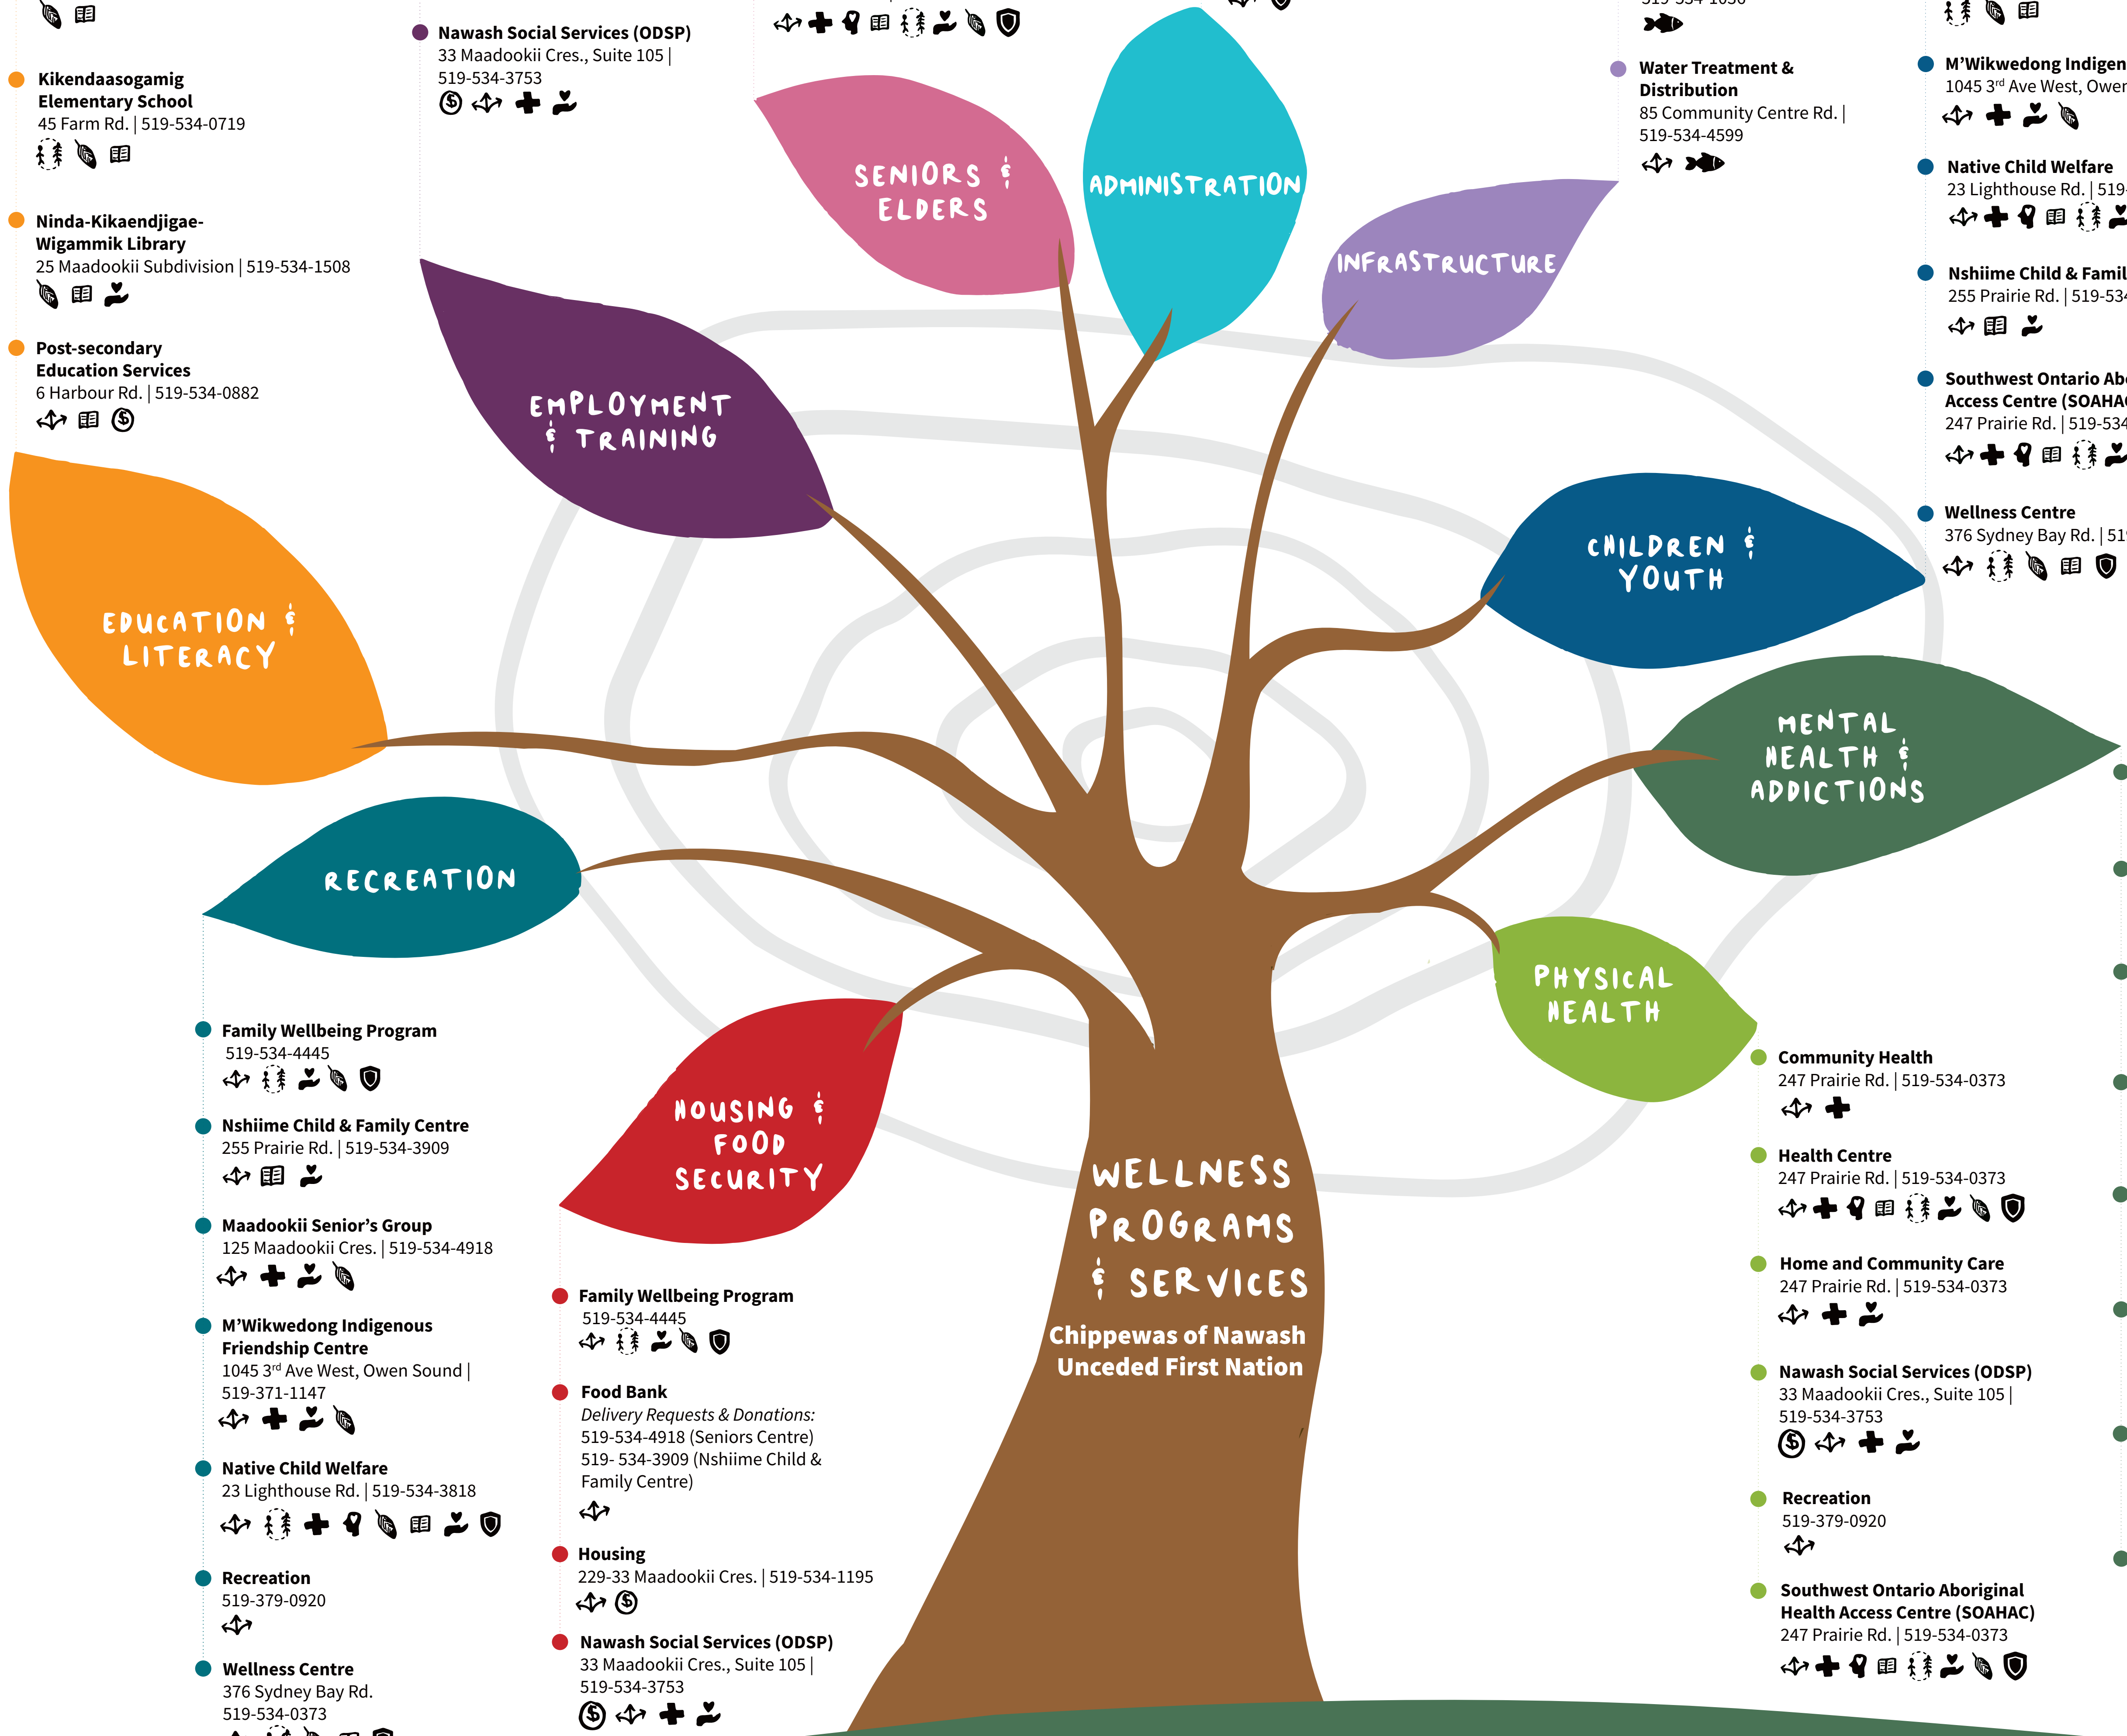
Kikendaasogamig Elementary School
45 Farm Rd. | 519-534-0719

Ninda-Kikaendjigae-Wigammik Library
25 Maadookii Subdivision | 519-534-1508

Post-secondary Education Services
6 Harbour Rd. | 519-534-0882

Nawash Social Services (ODSP)
33 Maadookii Cres., Suite 105 | 519-534-3753

Water Treatment & Distribution
85 Community Centre Rd. | 519-534-4599

M'Wikwedong Indigen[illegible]
1045 3rd Ave West, Owe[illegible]

Native Child Welfare
23 Lighthouse Rd. | 519-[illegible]

Nshiime Child & Famil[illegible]
255 Prairie Rd. | 519-53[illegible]

Southwest Ontario Ab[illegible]
Access Centre (SOAHA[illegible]
247 Prairie Rd. | 519-534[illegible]

Wellness Centre
376 Sydney Bay Rd. | 51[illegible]

SENIORS & ELDERS

ADMINISTRATION

INFRASTRUCTURE

EMPLOYMENT & TRAINING

CHILDREN & YOUTH

EDUCATION & LITERACY

MENTAL HEALTH & ADDICTIONS

RECREATION

PHYSICAL HEALTH

HOUSING & FOOD SECURITY

WELLNESS PROGRAMS & SERVICES
Chippewas of Nawash Unceded First Nation

Family Wellbeing Program
519-534-4445

Nshiime Child & Family Centre
255 Prairie Rd. | 519-534-3909

Maadookii Senior's Group
125 Maadookii Cres. | 519-534-4918

M'Wikwedong Indigenous Friendship Centre
1045 3rd Ave West, Owen Sound | 519-371-1147

Native Child Welfare
23 Lighthouse Rd. | 519-534-3818

Recreation
519-379-0920

Wellness Centre
376 Sydney Bay Rd.
519-534-0373

Family Wellbeing Program
519-534-4445

Food Bank
Delivery Requests & Donations:
519-534-4918 (Seniors Centre)
519- 534-3909 (Nshiime Child & Family Centre)

Housing
229-33 Maadookii Cres. | 519-534-1195

Nawash Social Services (ODSP)
33 Maadookii Cres., Suite 105 | 519-534-3753

Community Health
247 Prairie Rd. | 519-534-0373

Health Centre
247 Prairie Rd. | 519-534-0373

Home and Community Care
247 Prairie Rd. | 519-534-0373

Nawash Social Services (ODSP)
33 Maadookii Cres., Suite 105 | 519-534-3753

Recreation
519-379-0920

Southwest Ontario Aboriginal Health Access Centre (SOAHAC)
247 Prairie Rd. | 519-534-0373